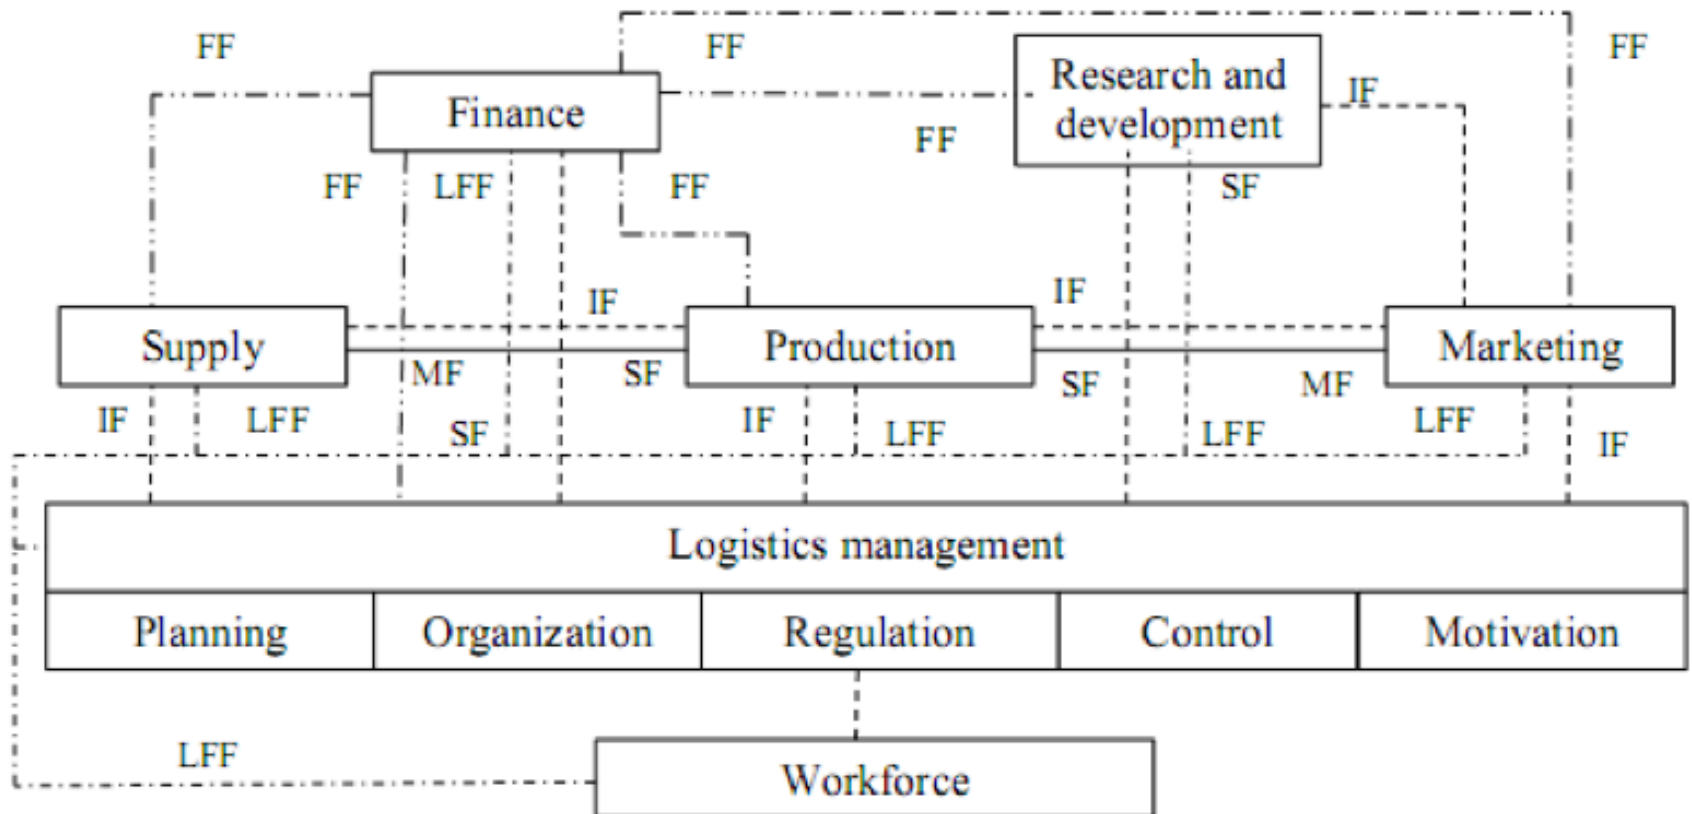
FF

FF

FF

Finance

Research and development

IF

FF

FF

LFF

FF

SF

IF

IF

Supply

Production

Marketing

MF

SF

SF

MF

IF

LFF

SF

IF

LFF

LFF

LFF

IF

Logistics management

| Planning | Organization | Regulation | Control | Motivation |
|---|---|---|---|---|

LFF

Workforce